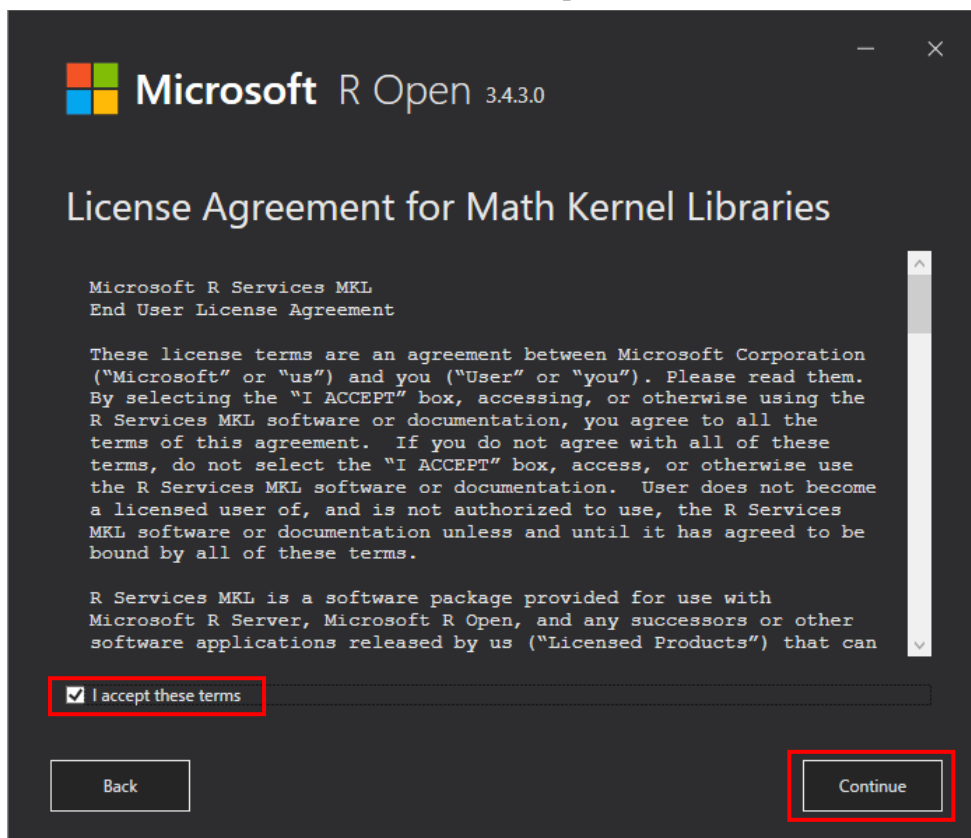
Microsoft R Open 3.4.3.0

License Agreement for Math Kernel Libraries

Microsoft R Services MKL
End User License Agreement

These license terms are an agreement between Microsoft Corporation ("Microsoft" or "us") and you ("User" or "you"). Please read them. By selecting the "I ACCEPT" box, accessing, or otherwise using the R Services MKL software or documentation, you agree to all the terms of this agreement. If you do not agree with all of these terms, do not select the "I ACCEPT" box, access, or otherwise use the R Services MKL software or documentation. User does not become a licensed user of, and is not authorized to use, the R Services MKL software or documentation unless and until it has agreed to be bound by all of these terms.

R Services MKL is a software package provided for use with Microsoft R Server, Microsoft R Open, and any successors or other software applications released by us ("Licensed Products") that can

I accept these terms

Back

Continue